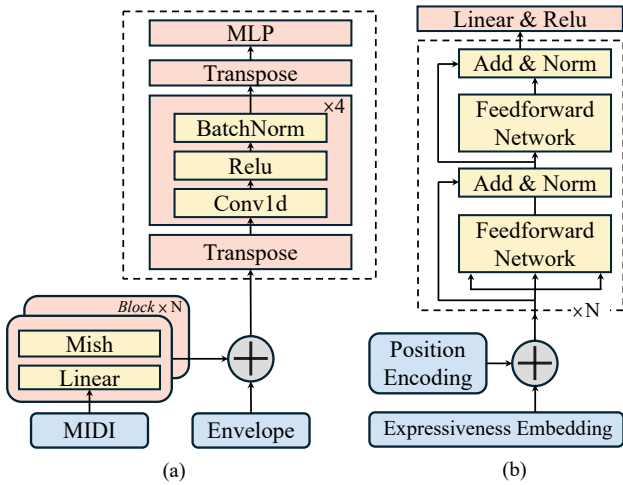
MLP

Transpose

×4

BatchNorm

Relu

Conv1d

Transpose

Block × N

Mish

Linear

MIDI

Envelope

(a)

Linear & Relu

Add & Norm

Feedforward Network

Add & Norm

Feedforward Network

×N

Position Encoding

Expressiveness Embedding

(b)